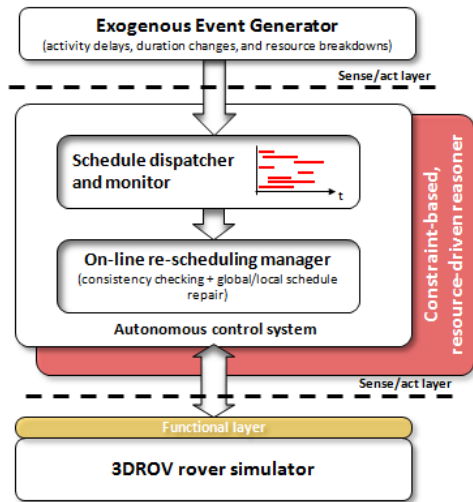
Exogenous Event Generator
(activity delays, duration changes, and resource breakdowns)

Sense/act layer

Schedule dispatcher and monitor

t

On-line re-scheduling manager
(consistency checking + global/local schedule repair)

Autonomous control system

Constraint-based, resource-driven reasoner

Sense/act layer

Functional layer

3DROV rover simulator